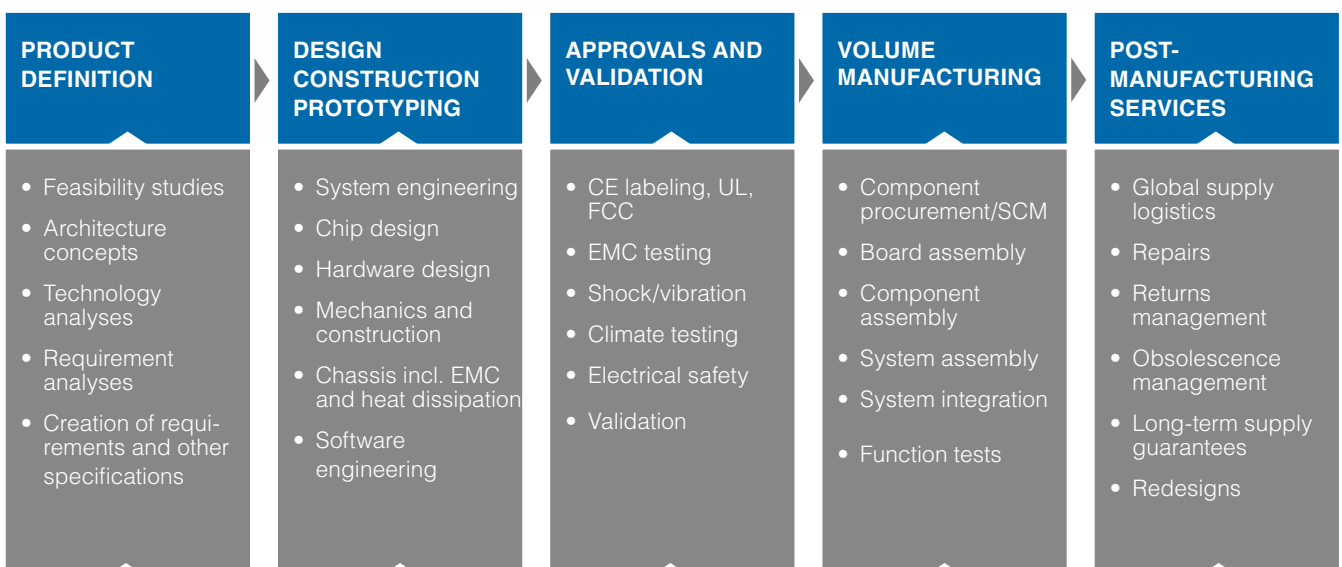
PRODUCT DEFINITION

- Feasibility studies
- Architecture concepts
- Technology analyses
- Requirement analyses
- Creation of requirements and other specifications

DESIGN CONSTRUCTION PROTOTYPING

- System engineering
- Chip design
- Hardware design
- Mechanics and construction
- Chassis incl. EMC and heat dissipation
- Software engineering

APPROVALS AND VALIDATION

- CE labeling, UL, FCC
- EMC testing
- Shock/vibration
- Climate testing
- Electrical safety
- Validation

VOLUME MANUFACTURING

- Component procurement/SCM
- Board assembly
- Component assembly
- System assembly
- System integration
- Function tests

POST-MANUFACTURING SERVICES

- Global supply logistics
- Repairs
- Returns management
- Obsolescence management
- Long-term supply guarantees
- Redesigns